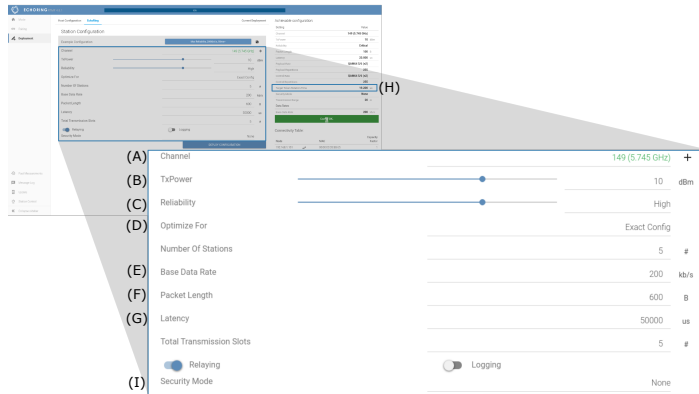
(A) Channel 149 (5.745 GHz) +
(B) TxPower 10 dBm
(C) Reliability High
(D) Optimize For Exact Config
Number Of Stations 5 #
(E) Base Data Rate 200 kb/s
(F) Packet Length 600 B
(G) Latency 50000 us
Total Transmission Slots 5 #
Relaying Logging
(I) Security Mode None
(H)
Station Configuration
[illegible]